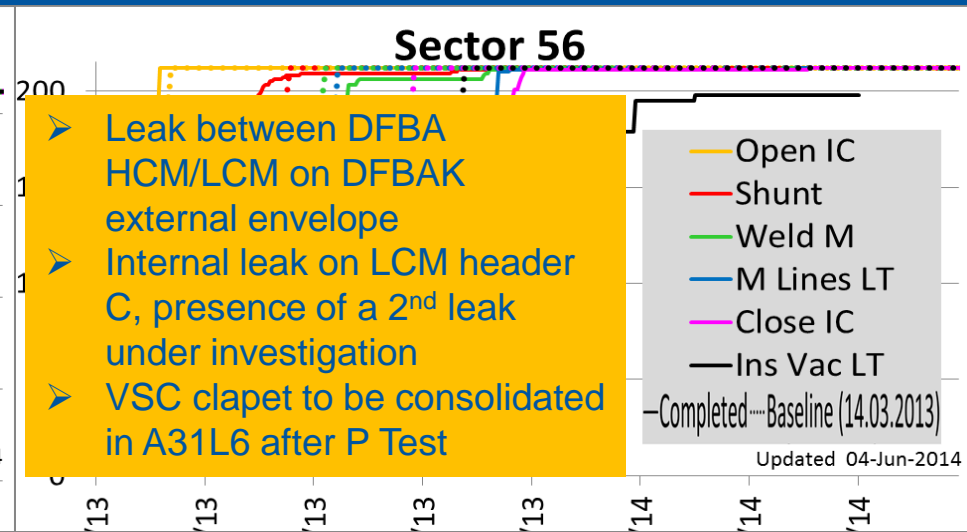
Sector 56

200

➢ Leak between DFBA HCM/LCM on DFBAK external envelope
➢ Internal leak on LCM header C, presence of a 2nd leak under investigation
➢ VSC clapet to be consolidated in A31L6 after P Test

Open IC
Shunt
Weld M
M Lines LT
Close IC
Ins Vac LT
—Completed ····· Baseline (14.03.2013)

Updated 04-Jun-2014

'13 '13 '13 '13 '13 '14 '14 '14 '14